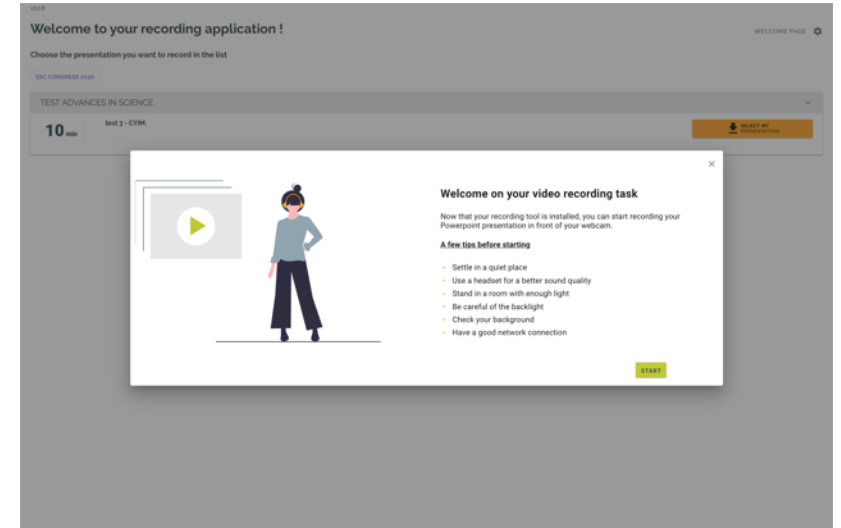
Welcome to your recording application !

WELCOME PAGE

Choose the presentation you want to record in the list

ESC CONGRESS 2020

TEST ADVANCES IN SCIENCE

10 min

test 3 - CYIM.

SELECT MY PRESENTATION

×

Welcome on your video recording task

Now that your recording tool is installed, you can start recording your Powerpoint presentation in front of your webcam.

A few tips before starting

- Settle in a quiet place
- Use a headset for a better sound quality
- Stand in a room with enough light
- Be careful of the backlight
- Check your background
- Have a good network connection

START